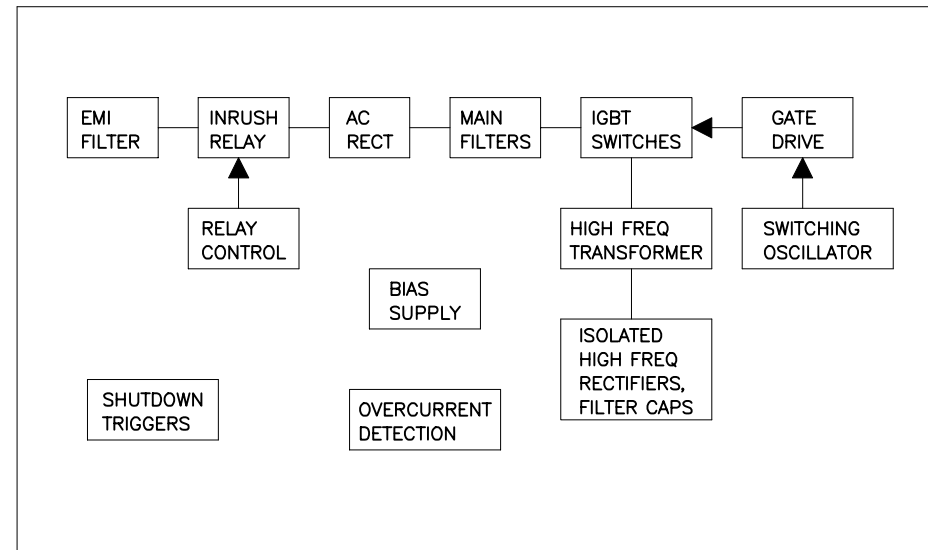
EMI FILTER

INRUSH RELAY

AC RECT

MAIN FILTERS

IGBT SWITCHES

GATE DRIVE

RELAY CONTROL

HIGH FREQ TRANSFORMER

SWITCHING OSCILLATOR

BIAS SUPPLY

ISOLATED HIGH FREQ RECTIFIERS, FILTER CAPS

SHUTDOWN TRIGGERS

OVERCURRENT DETECTION